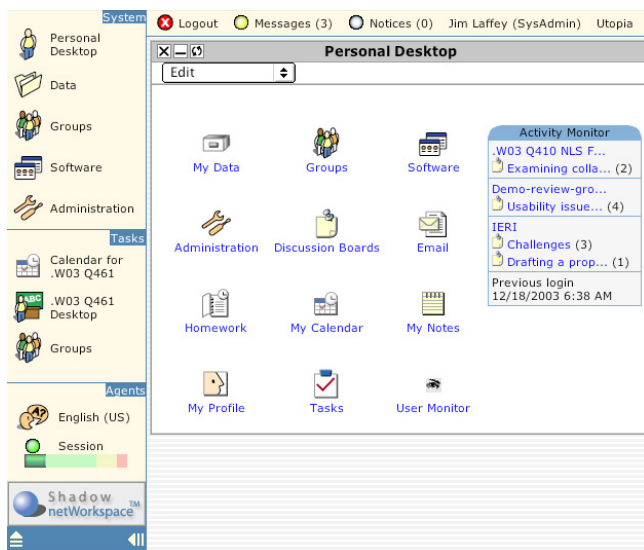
System

Personal Desktop

Data

Groups

Software

Administration

Tasks

Calendar for .W03 Q461

.W03 Q461 Desktop

Groups

Agents

English (US)

Session

Shadow netWorkspace™

Logout Messages (3) Notices (0) Jim Laffey (SysAdmin) Utopia

Personal Desktop

Edit

My Data

Groups

Software

Administration

Discussion Boards

Email

Homework

My Calendar

My Notes

My Profile

Tasks

User Monitor

Activity Monitor

.W03 Q410 NLS F...

Examining colla... (2)

Demo-review-gro...

Usability issue... (4)

IERI

Challenges (3)

Drafting a prop... (1)

Previous login 12/18/2003 6:38 AM